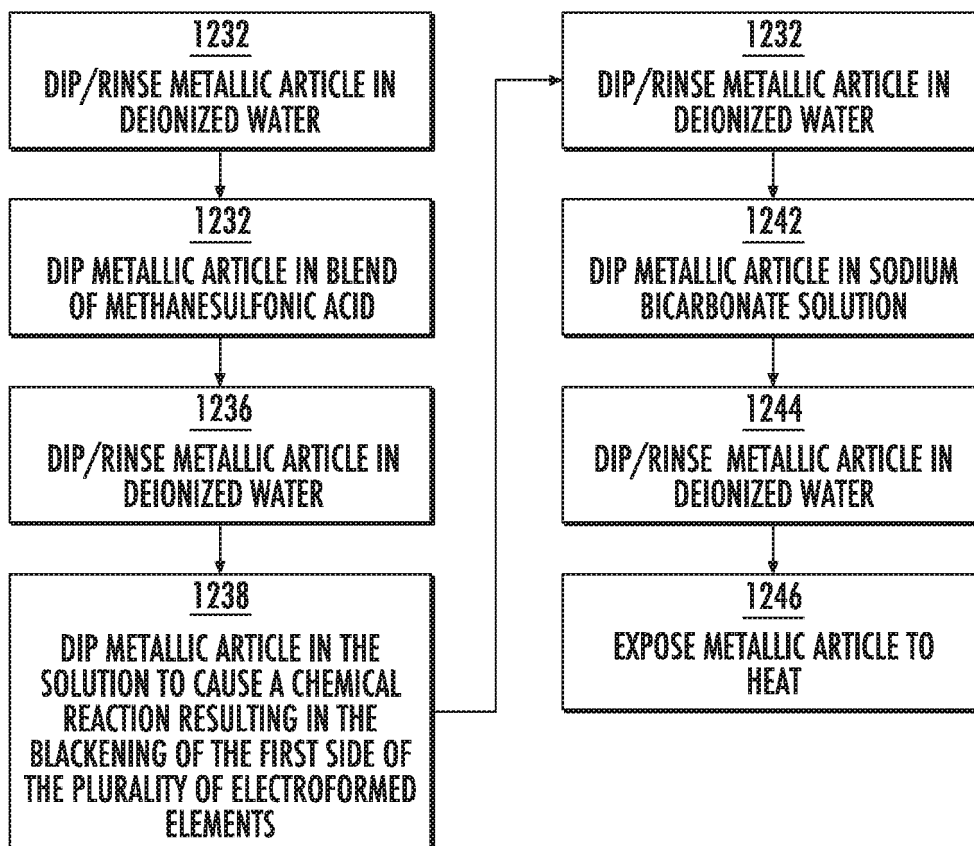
1232
DIP/RINSE METALLIC ARTICLE IN DEIONIZED WATER

1232
DIP METALLIC ARTICLE IN BLEND OF METHANESULFONIC ACID

1236
DIP/RINSE METALLIC ARTICLE IN DEIONIZED WATER

1238
DIP METALLIC ARTICLE IN THE SOLUTION TO CAUSE A CHEMICAL REACTION RESULTING IN THE BLACKENING OF THE FIRST SIDE OF THE PLURALITY OF ELECTROFORMED ELEMENTS

1232
DIP/RINSE METALLIC ARTICLE IN DEIONIZED WATER

1242
DIP METALLIC ARTICLE IN SODIUM BICARBONATE SOLUTION

1244
DIP/RINSE METALLIC ARTICLE IN DEIONIZED WATER

1246
EXPOSE METALLIC ARTICLE TO HEAT